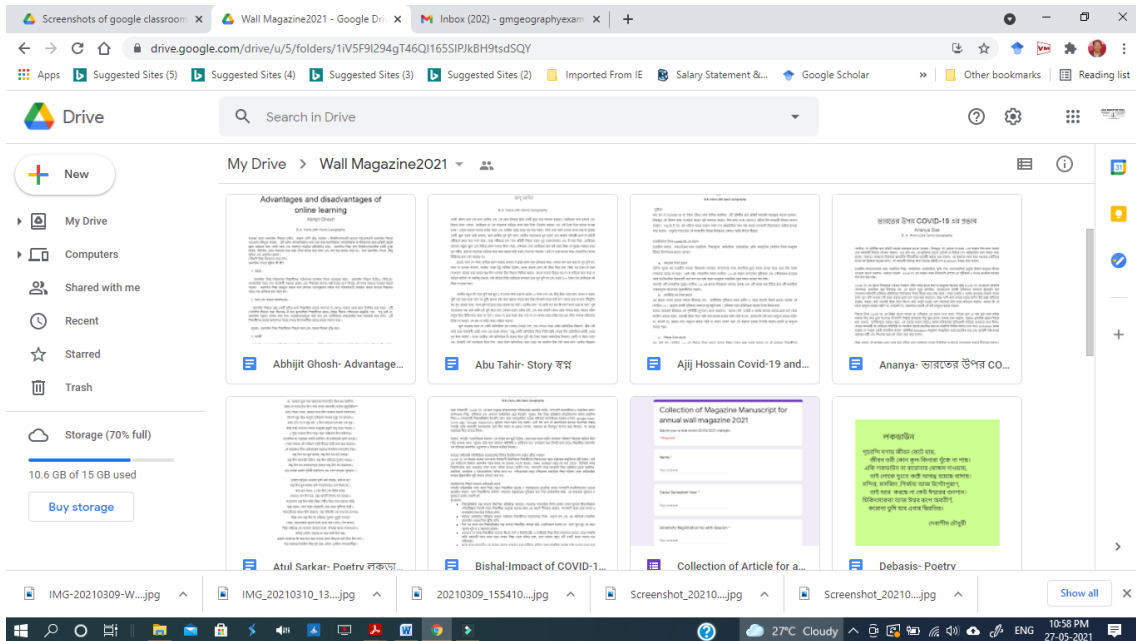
Screenshots of google classroom ×
Wall Magazine2021 - Google Dri ×
Inbox (202) - gmgeographyexam ×
+

drive.google.com/drive/u/5/folders/1iV5F9l294gT46Ql165SIPJkBH9tsdSQY

Apps
Suggested Sites (5)
Suggested Sites (4)
Suggested Sites (3)
Suggested Sites (2)
Imported From IE
Salary Statement &...
Google Scholar
»
Other bookmarks
Reading list

Drive
Search in Drive

New
My Drive
Computers
Shared with me
Recent
Starred
Trash
Storage (70% full)
10.6 GB of 15 GB used
Buy storage

My Drive > Wall Magazine2021

Advantages and disadvantages of online learning
Abhijit Ghosh
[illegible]

Abhijit Ghosh- Advantage...
Abu Tahir- Story স্বপ্ন
Ajij Hossain Covid-19 and...

ভারতের উপর COVID-19 এর প্রভাব
Ananya Das
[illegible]

Ananya- ভারতের উপর CO...

Collection of Magazine Manuscript for annual wall magazine 2021

লকডাউন

Atul Sarkar- Poetry লকডা...
Bishal-Impact of COVID-1...
Collection of Article for a...
Debasis- Poetry

IMG-20210309-W....jpg
IMG_20210310_13....jpg
20210309_155410....jpg
Screenshot_20210....jpg
Screenshot_20210....jpg
Show all

27°C Cloudy
ENG
10:58 PM
27-05-2021